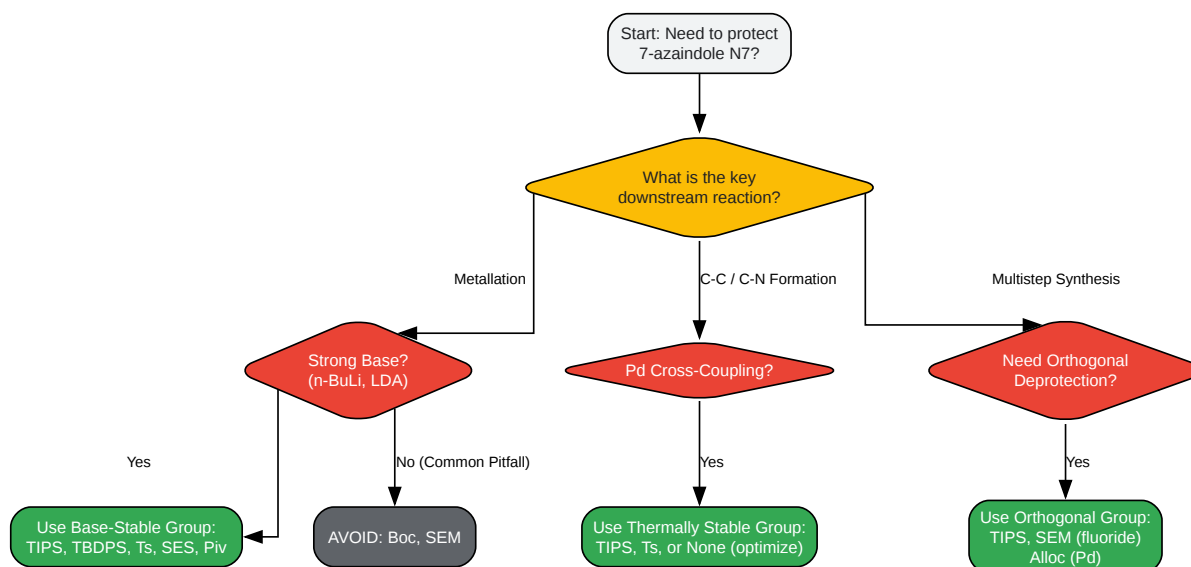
Start: Need to protect 7-azaindole N7?

What is the key downstream reaction?

Metallation

C-C / C-N Formation

Multistep Synthesis

Strong Base? (n-BuLi, LDA)

Pd Cross-Coupling?

Need Orthogonal Deprotection?

Yes

No (Common Pitfall)

Yes

Yes

Use Base-Stable Group: TIPS, TBDPS, Ts, SES, Piv

AVOID: Boc, SEM

Use Thermally Stable Group: TIPS, Ts, or None (optimize)

Use Orthogonal Group: TIPS, SEM (fluoride) Alloc (Pd)